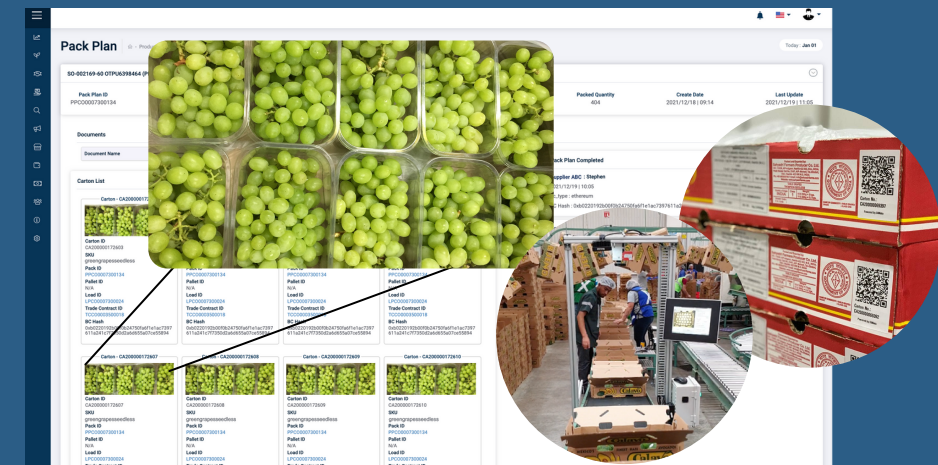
Pack Plan

Today Jan 01

SO-002169-60 OTPU6398464 (P

Pack Plan ID
PPC00007300134

Packed Quantity
404

Create Date
2021/12/18 | 09:14

Last Update
2021/12/19 | 11:05

Documents

Document Name

Pack Plan Completed

Supplier ABC : Stephen

2021/12/19 | 10:05

type : ethereum

BC Hash : 0xb0220192b0f0b24750fa6f1e1ac7397611a5

Carton List

Carton - CA20000017

Carton ID
CA200000172603
SKU
greengrapesseedless
Pack ID
PPC00007300134
Pallet ID
N/A
Load ID
LPC00007300024
Trade Contract ID
TCC00003500018
BC Hash
0xb0220192b0f0b24750fa6f1e1ac7397611a241c7f7350d2a6d655a07ce55894

Pack ID
PPC00007300134
Pallet ID
N/A
Load ID
LPC00007300024
Trade Contract ID
TCC00003500018
BC Hash
0xb0220192b0f0b24750fa6f1e1ac7397611a241c7f7350d2a6d655a07ce55894

Pallet ID
N/A
Load ID
LPC00007300024
Trade Contract ID
TCC00003500018
BC Hash
0xb0220192b0f0b24750fa6f1e1ac7397611a241c7f7350d2a6d655a07ce55894

PPC00007300134
Pallet ID
N/A
Load ID
LPC00007300024
Trade Contract ID
TCC00003500018
BC Hash
0xb0220192b0f0b24750fa6f1e1ac7397611a241c7f7350d2a6d655a07ce55894

Carton - CA200000172607
Carton ID
CA200000172607
SKU
greengrapesseedless
Pack ID
PPC00007300134
Pallet ID
N/A
Load ID
LPC00007300024

Carton - CA200000172608
Carton ID
CA200000172608
SKU
greengrapesseedless
Pack ID
PPC00007300134
Pallet ID
N/A
Load ID
LPC00007300024

Carton - CA200000172609
Carton ID
CA200000172609
SKU
greengrapesseedless
Pack ID
PPC00007300134
Pallet ID
N/A
Load ID
LPC00007300024

Carton - CA200000172610
Carton ID
CA200000172610
SKU
greengrapesseedless
Pack ID
PPC00007300134
Pallet ID
N/A
Load ID
LPC00007300024

Carton No.
CA200000007

Carton No.
CA200000002